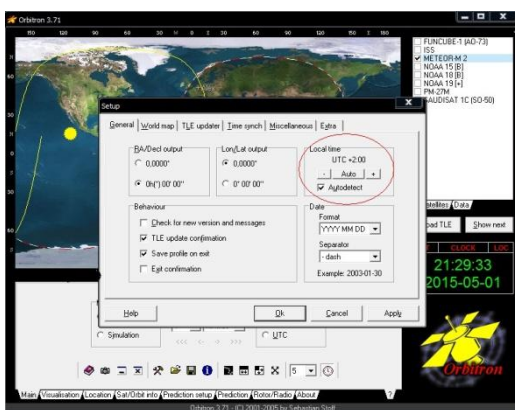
Orbitron 3.71

150 120 90 60 30 0 30 60 90 120 150 180

FUNCUBE-1 (AO-73)
ISS
METEOR-M 2
NOAA 15 [B]
NOAA 18 [B]
NOAA 19 [+]
PM-27M
AUDISAT 1C (SO-50)

Setup

General | World map | TLE updater | Time synch | Miscellaneous | Extra

RA/Decl output
0,0000°
0h(°) 00' 00''

Lon/Lat output
0,0000°
0° 00' 00''

Local time
UTC +2:00
- Auto +
Autodetect

Behaviour
Check for new version and messages
TLE update confirmation
Save profile on exit
Exit confirmation

Date
Format
YYYY MM DD
Separator
- dash
Example: 2003-01-30

Help | Ok | Cancel | Apply

atellites | Data
oad TLE | Show next
CLOCK | LOC
21:29:33
2015-05-01

Simulation
UTC

5

Main | Visualisation | Location | Sat/Orbit info | Prediction setup | Prediction | Rotor/Radio | About

Orbitron 3.71 - (C) 2001-2005 by Sebastian Stoff

Orbitron